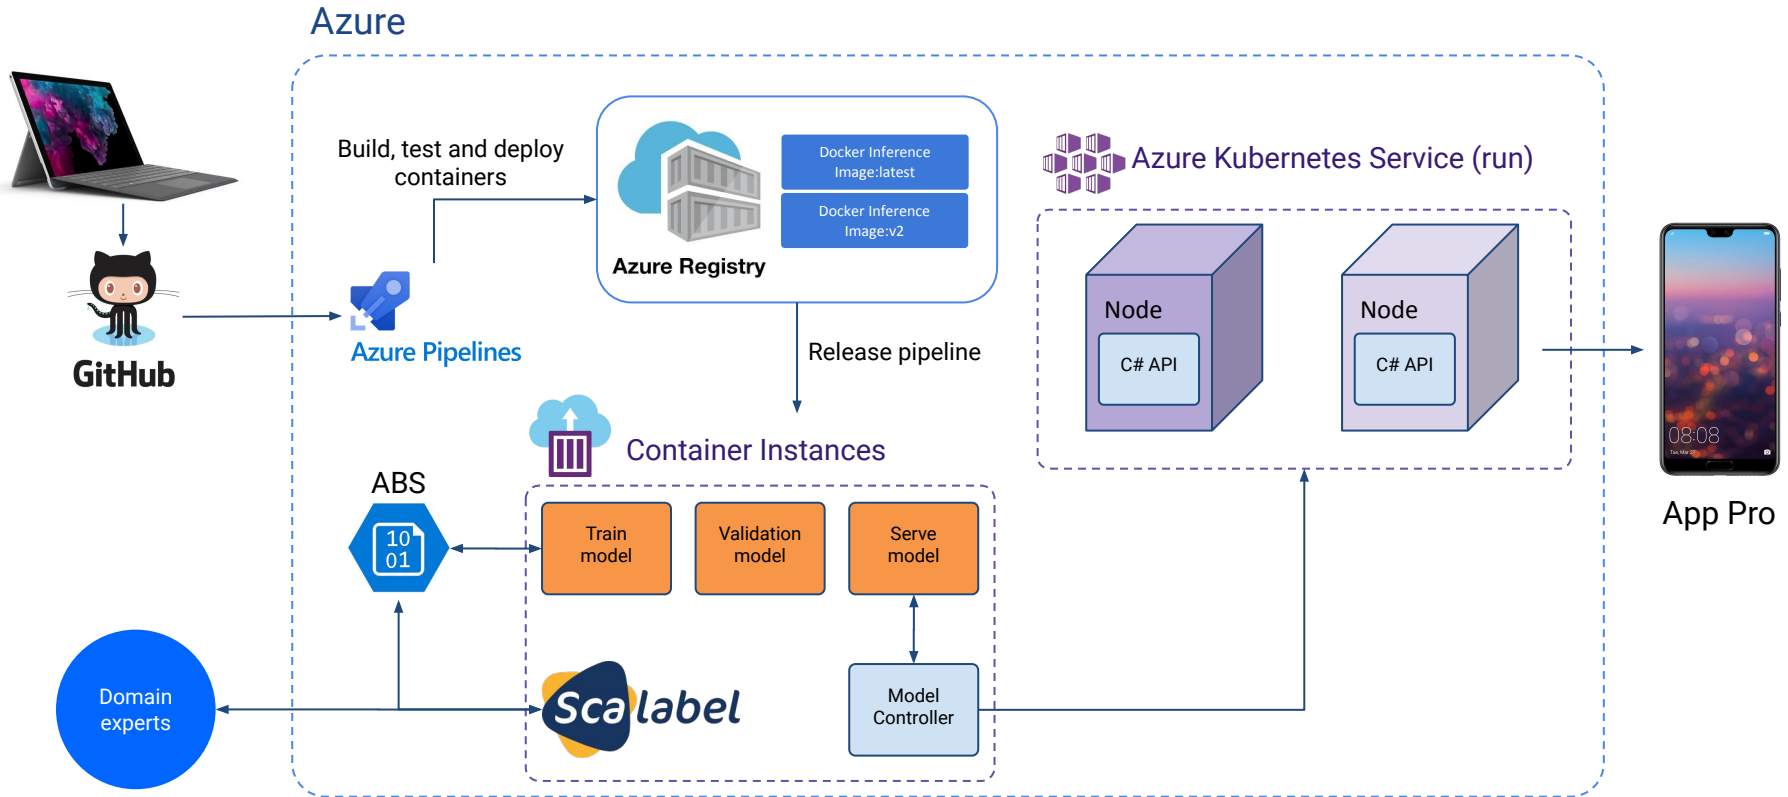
Azure

Build, test and deploy containers

Docker Inference Image:latest

Docker Inference Image:v2

Azure Registry

Azure Kubernetes Service (run)

Node

C# API

Node

C# API

GitHub

Azure Pipelines

Release pipeline

Container Instances

ABS

10
01

Train model

Validation model

Serve model

08:08

App Pro

Domain experts

Scalabel

Model Controller